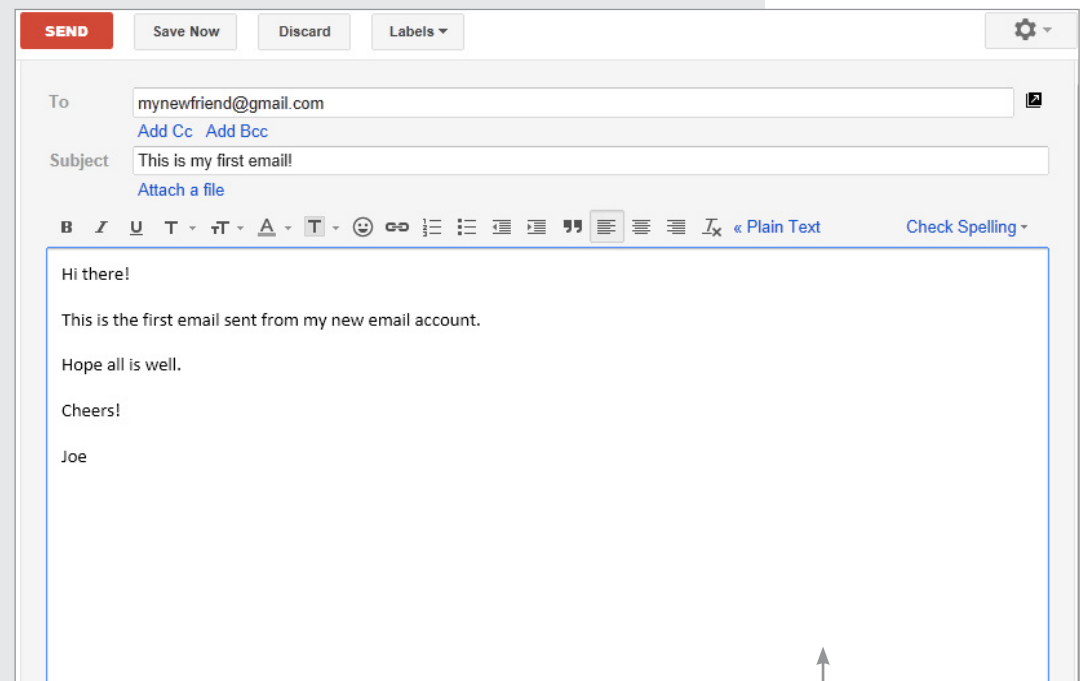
SEND Save Now Discard Labels

To mynewfriend@gmail.com

Add Cc Add Bcc

Subject This is my first email!

Attach a file

B I U T T A T « Plain Text Check Spelling

Hi there!

This is the first email sent from my new email account.

Hope all is well.

Cheers!

Joe